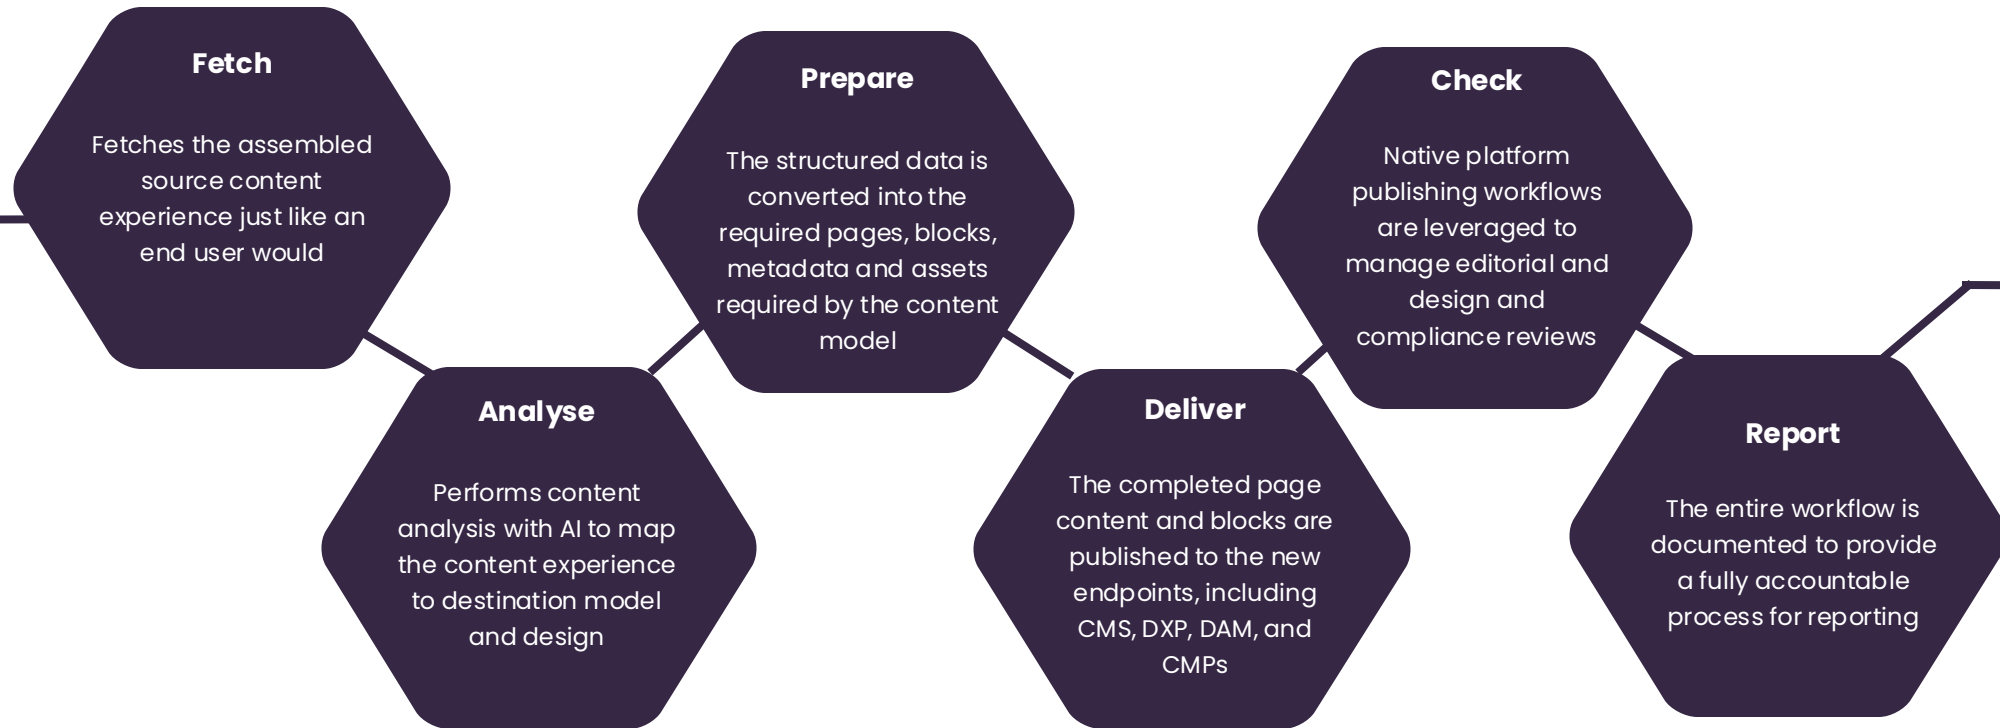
Fetch

Fetches the assembled source content experience just like an end user would

Analyse

Performs content analysis with AI to map the content experience to destination model and design

Prepare

The structured data is converted into the required pages, blocks, metadata and assets required by the content model

Deliver

The completed page content and blocks are published to the new endpoints, including CMS, DXP, DAM, and CMPs

Check

Native platform publishing workflows are leveraged to manage editorial and design and compliance reviews

Report

The entire workflow is documented to provide a fully accountable process for reporting